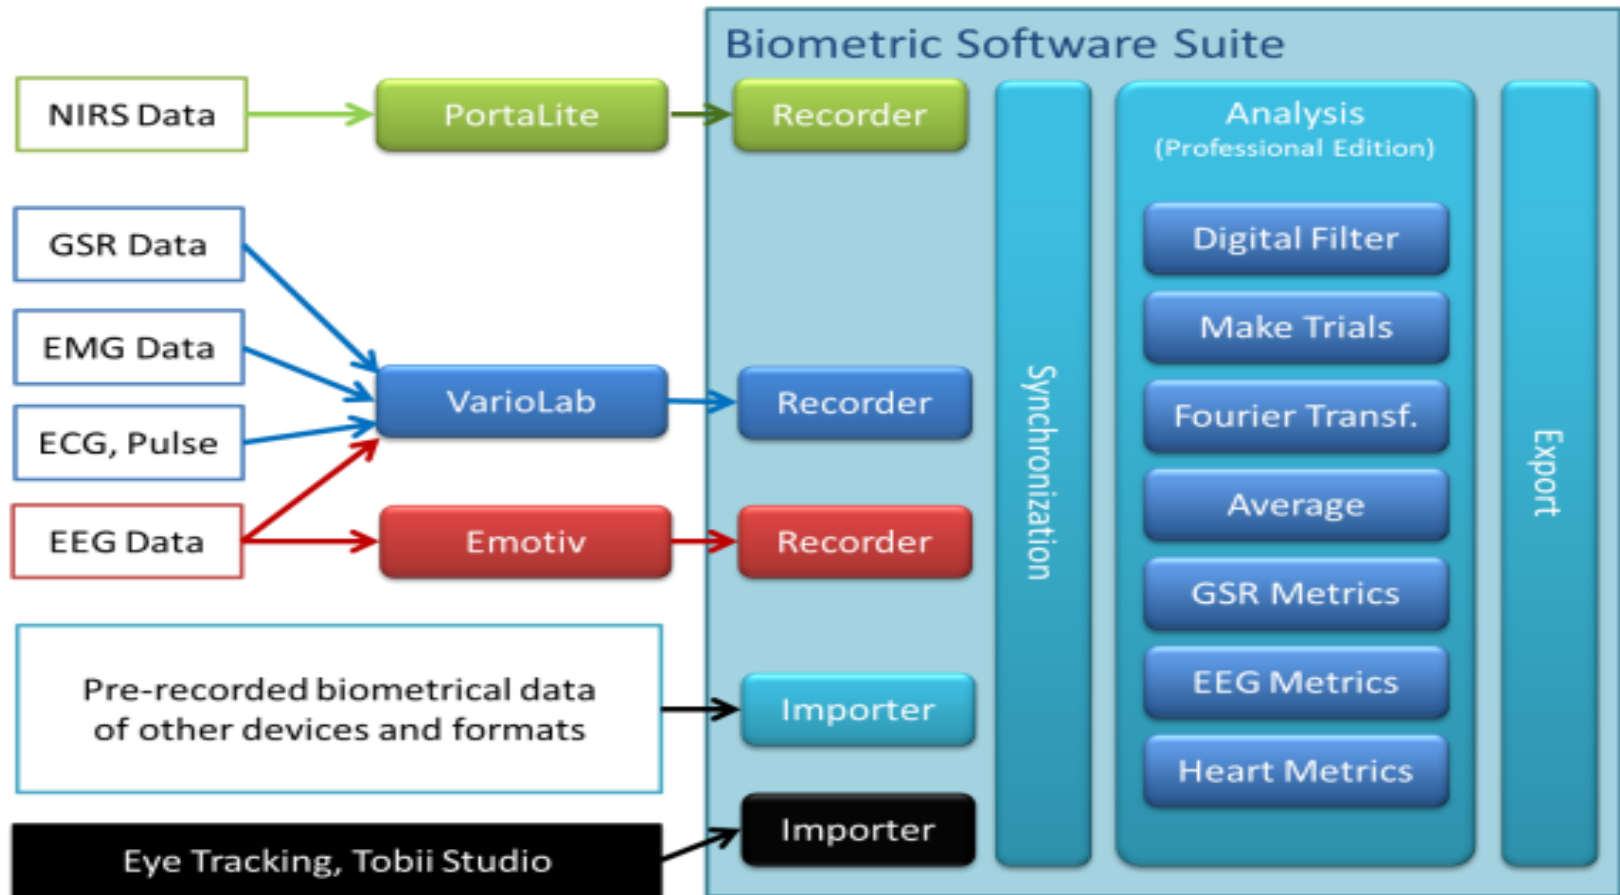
Biometric Software Suite

NIRS Data

PortaLite

Recorder

GSR Data

EMG Data

ECG, Pulse

EEG Data

VarioLab

Recorder

Emotiv

Recorder

Pre-recorded biometrical data of other devices and formats

Importer

Eye Tracking, Tobii Studio

Importer

Synchronization

Analysis
(Professional Edition)

Digital Filter

Make Trials

Fourier Transf.

Average

GSR Metrics

EEG Metrics

Heart Metrics

Export